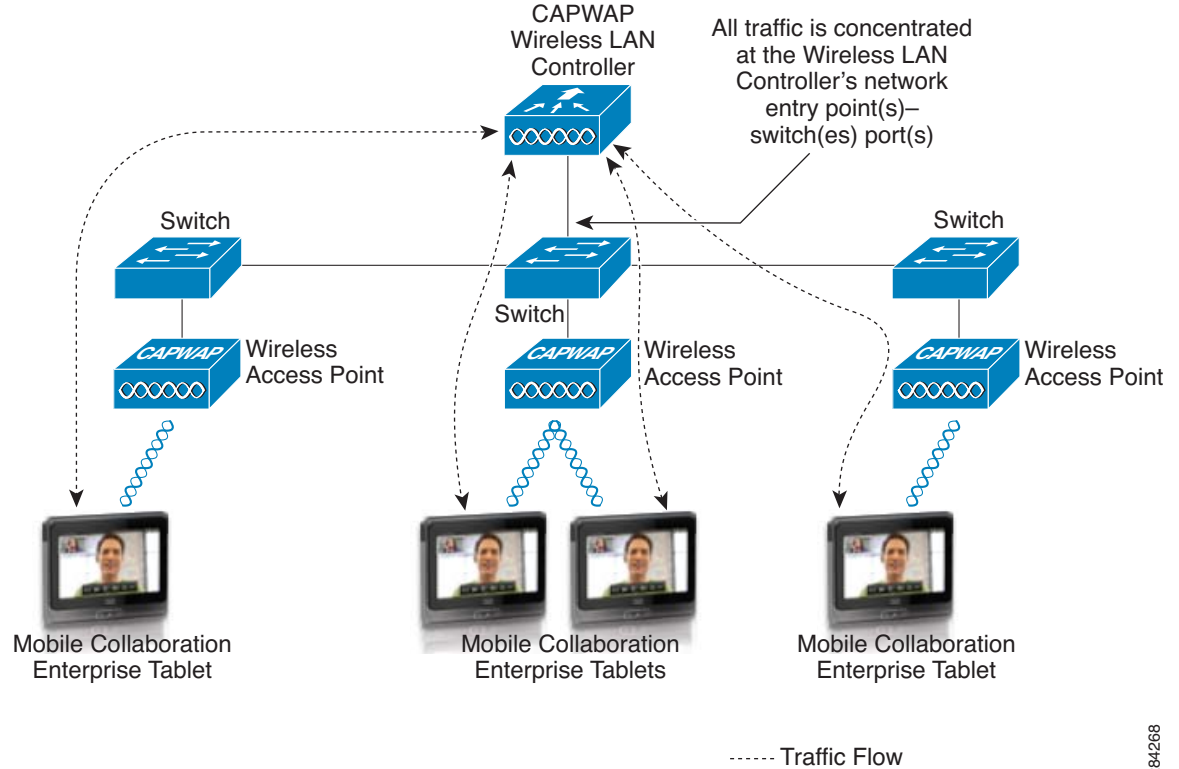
CAPWAP Wireless LAN Controller

All traffic is concentrated at the Wireless LAN Controller's network entry point(s)– switch(es) port(s)

Switch

Switch

Switch

CAPWAP

Wireless Access Point

CAPWAP

Wireless Access Point

CAPWAP

Wireless Access Point

Mobile Collaboration Enterprise Tablet

Mobile Collaboration Enterprise Tablets

Mobile Collaboration Enterprise Tablet

------ Traffic Flow

84268